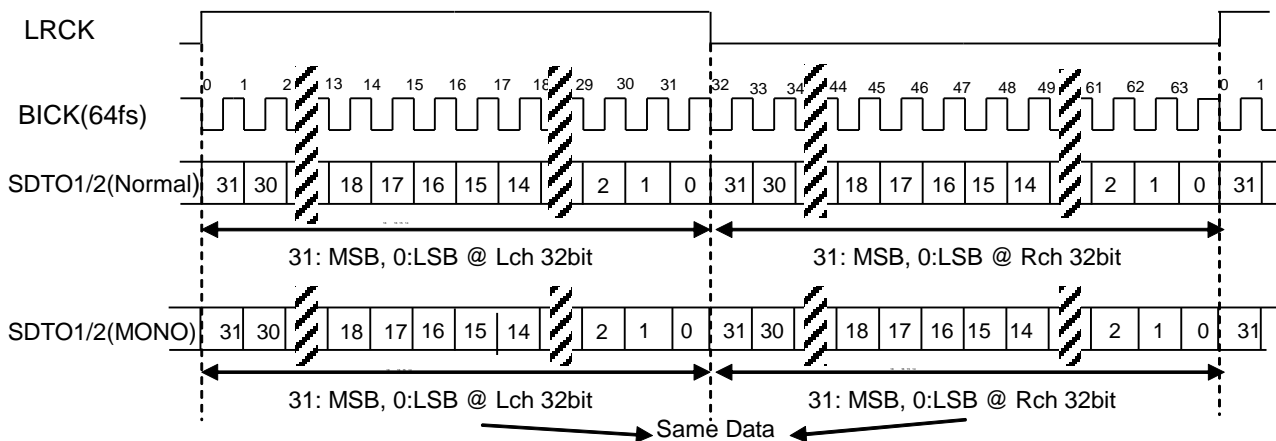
LRCK

0 1 2 13 14 15 16 17 18 29 30 31 32 33 34 44 45 46 47 48 49 61 62 63 0 1

BICK(64fs)

SDTO1/2(Normal) 31 30 18 17 16 15 14 2 1 0 31 30 18 17 16 15 14 2 1 0 31

31: MSB, 0:LSB @ Lch 32bit

31: MSB, 0:LSB @ Rch 32bit

SDTO1/2(MONO) 31 30 18 17 16 15 14 2 1 0 31 30 18 17 16 15 14 2 1 0 31

31: MSB, 0:LSB @ Lch 32bit

31: MSB, 0:LSB @ Rch 32bit

Same Data